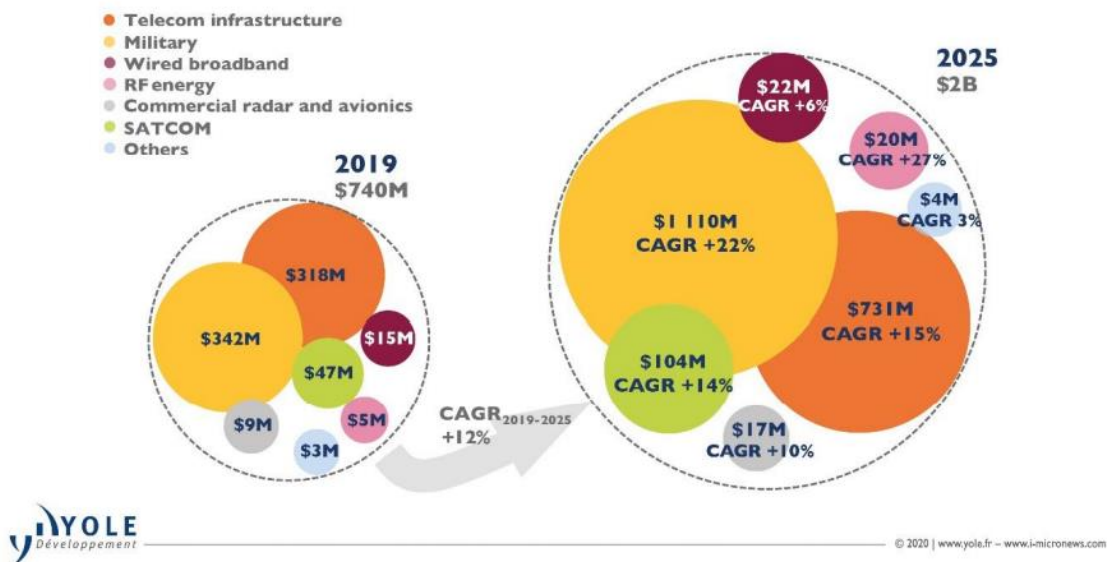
Telecom infrastructure
Military
Wired broadband
RF energy
Commercial radar and avionics
SATCOM
Others

2019
$740M

$318M
$342M
$15M
$47M
$9M
$5M
$3M

CAGR$_{2019-2025}$
+12%

2025
$2B

$22M
CAGR +6%
$20M
CAGR +27%
$4M
CAGR 3%
$1 110M
CAGR +22%
$731M
CAGR +15%
$104M
CAGR +14%
$17M
CAGR +10%

YOLE
Développement

© 2020 | www.yole.fr – www.i-micronews.com